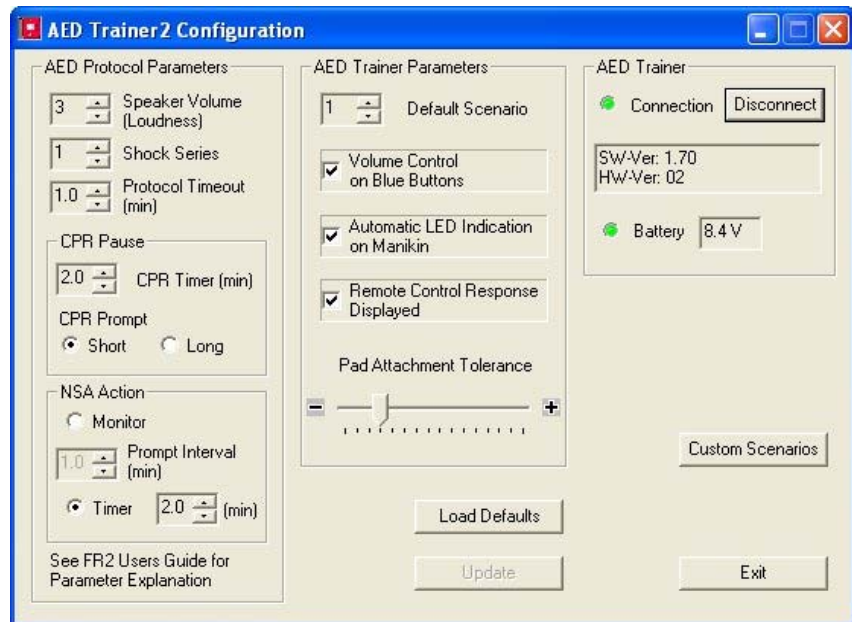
AED Trainer2 Configuration

AED Protocol Parameters

3 Speaker Volume (Loudness)

1 Shock Series

1.0 Protocol Timeout (min)

CPR Pause

2.0 CPR Timer (min)

CPR Prompt

Short Long

NSA Action

Monitor

1.0 Prompt Interval (min)

Timer 2.0 (min)

See FR2 Users Guide for Parameter Explanation

AED Trainer Parameters

1 Default Scenario

Volume Control on Blue Buttons

Automatic LED Indication on Manikin

Remote Control Response Displayed

Pad Attachment Tolerance

− +

Load Defaults

Update

AED Trainer

Connection Disconnect

SW-Ver: 1.70
HW-Ver: 02

Battery 8.4 V

Custom Scenarios

Exit